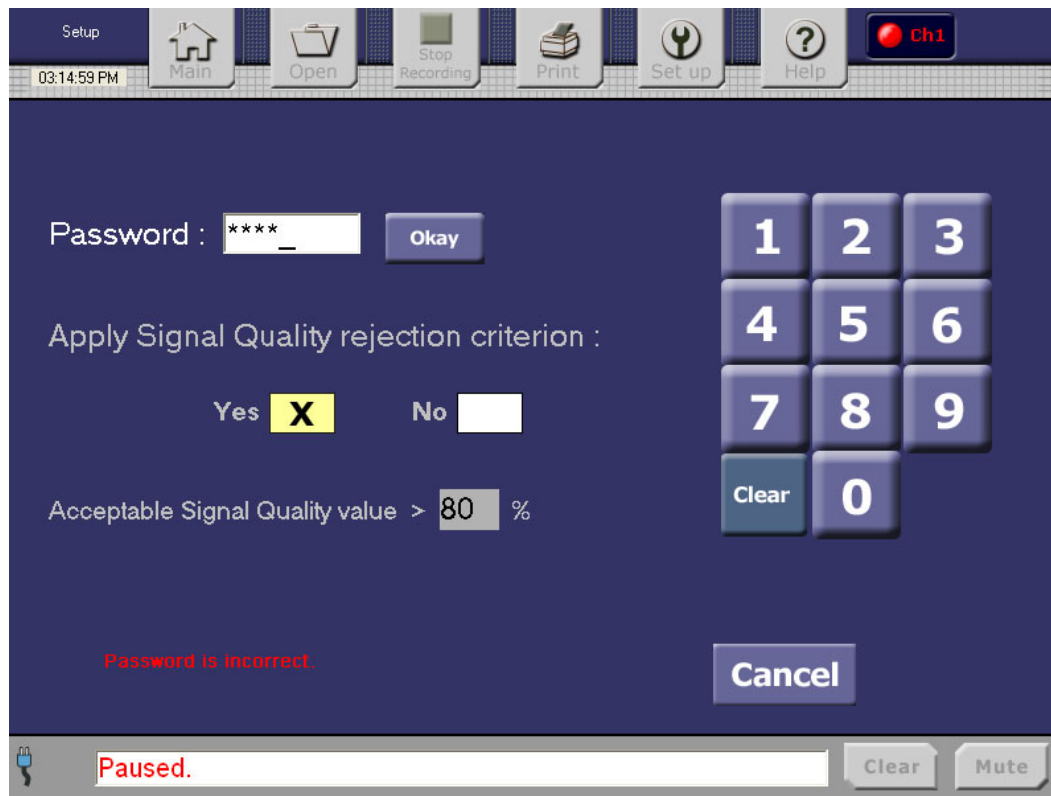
Setup
03:14:59 PM
Main
Open
Stop Recording
Print
Set up
Help
Ch1

Password : ****_
Okay

Apply Signal Quality rejection criterion :

Yes X
No

Acceptable Signal Quality value > 80 %

1 2 3
4 5 6
7 8 9
Clear 0

Password is incorrect.

Cancel

Paused.
Clear
Mute